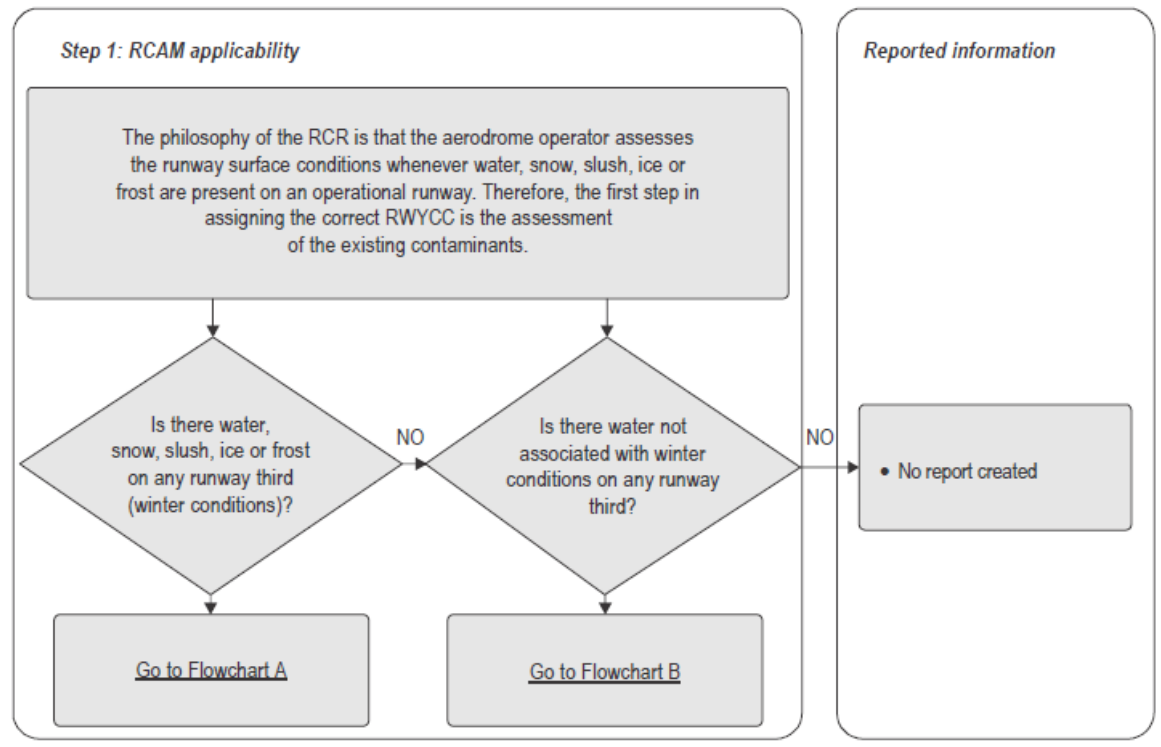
Step 1: RCAM applicability

Reported information

The philosophy of the RCR is that the aerodrome operator assesses the runway surface conditions whenever water, snow, slush, ice or frost are present on an operational runway. Therefore, the first step in assigning the correct RWYCC is the assessment of the existing contaminants.

Is there water, snow, slush, ice or frost on any runway third (winter conditions)?

NO

Is there water not associated with winter conditions on any runway third?

NO

• No report created

Go to Flowchart A

Go to Flowchart B